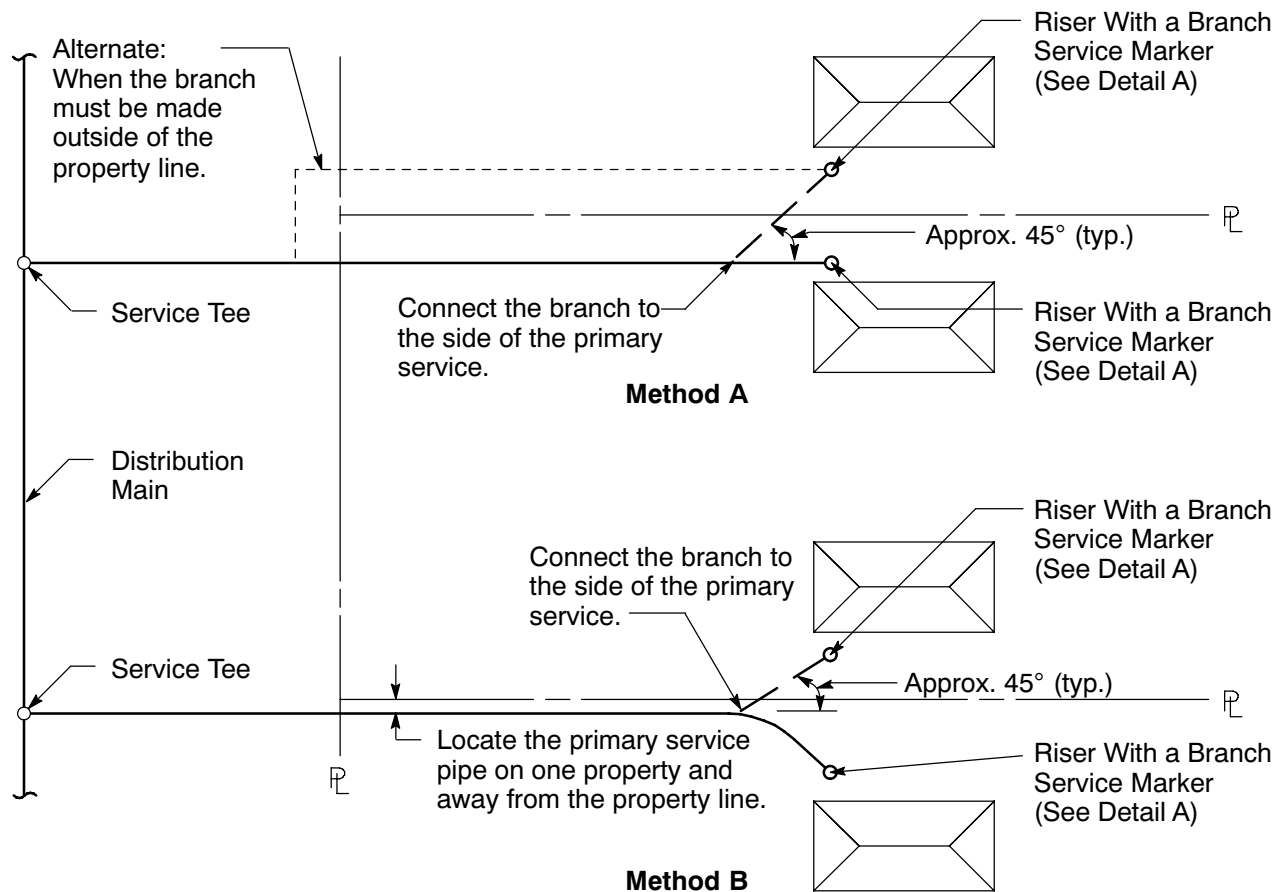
Alternate: When the branch must be made outside of the property line.

Riser With a Branch Service Marker (See Detail A)

℄

Approx. 45° (typ.)

Service Tee

Connect the branch to the side of the primary service.

Riser With a Branch Service Marker (See Detail A)

Method A

Distribution Main

Riser With a Branch Service Marker (See Detail A)

Connect the branch to the side of the primary service.

Service Tee

Approx. 45° (typ.)

℄

Locate the primary service pipe on one property and away from the property line.

℄

Riser With a Branch Service Marker (See Detail A)

Method B